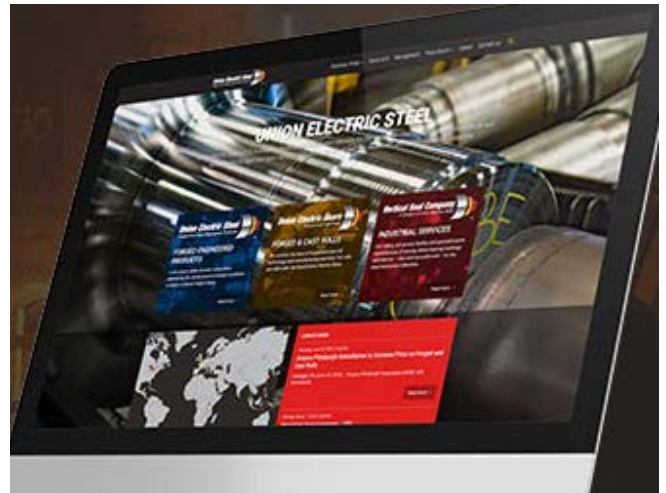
Union Electric Steel

UNION ELECTRIC STEEL

Union Electric Steel
FORGED ENGINEERED PRODUCTS

Union Electric Åkers
FORGED & CAST ROLLS

Vertical Seal Company
INDUSTRIAL SERVICES

LATEST NEWS

Ampco-Pittsburgh Subsidiaries to Increase Price on Forged and Cast Rolls